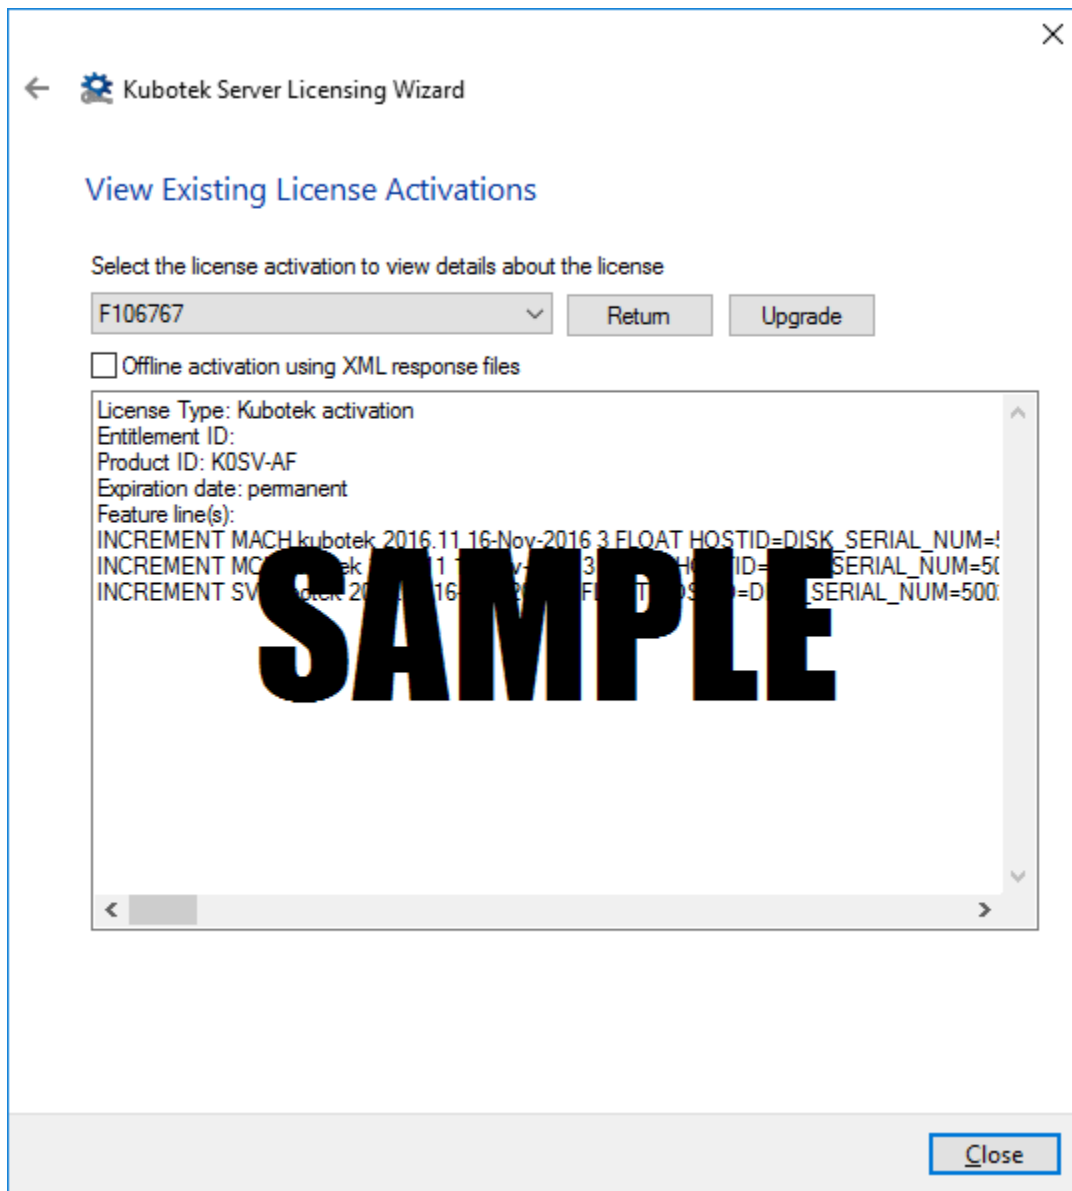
Kubotek Server Licensing Wizard

View Existing License Activations

Select the license activation to view details about the license

F106767

Return

Upgrade

Offline activation using XML response files

License Type: Kubotek activation
Entitlement ID:
Product ID: K0SV-AF
Expiration date: permanent
Feature line(s):
INCREMENT MACH kubotek 2016.11 16-Nov-2016 3 FLOAT HOSTID=DISK_SERIAL_NUM=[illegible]
INCREMENT MC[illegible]ek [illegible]1 1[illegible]v-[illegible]3 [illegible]HO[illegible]ID=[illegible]SERIAL_NUM=5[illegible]
INCREMENT SV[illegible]otek 20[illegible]16-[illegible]2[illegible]F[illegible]T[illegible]OS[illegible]=D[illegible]SERIAL_NUM=500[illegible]

SAMPLE

Close